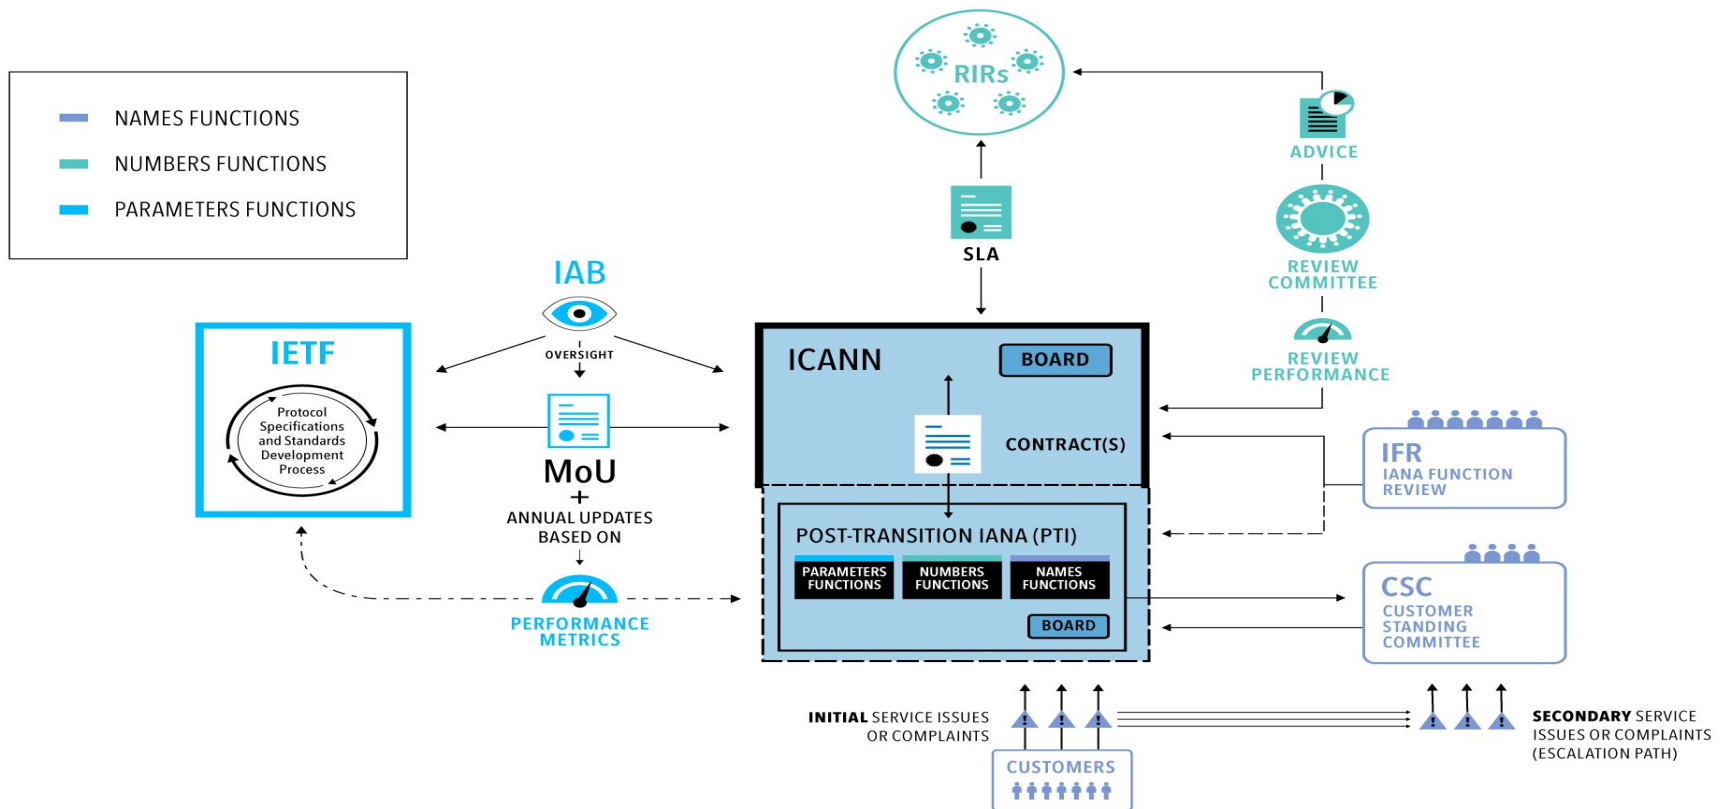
NAMES FUNCTIONS

NUMBERS FUNCTIONS

PARAMETERS FUNCTIONS

IAB

OVERSIGHT

IETF

Protocol Specifications and Standards Development Process

MoU
+
ANNUAL UPDATES BASED ON

PERFORMANCE METRICS

RIRs

SLA

ADVICE

REVIEW COMMITTEE

REVIEW PERFORMANCE

ICANN

BOARD

CONTRACT(S)

POST-TRANSITION IANA (PTI)

PARAMETERS FUNCTIONS

NUMBERS FUNCTIONS

NAMES FUNCTIONS

BOARD

IFR
IANA FUNCTION REVIEW

CSC
CUSTOMER STANDING COMMITTEE

INITIAL SERVICE ISSUES OR COMPLAINTS

CUSTOMERS

SECONDARY SERVICE ISSUES OR COMPLAINTS (ESCALATION PATH)